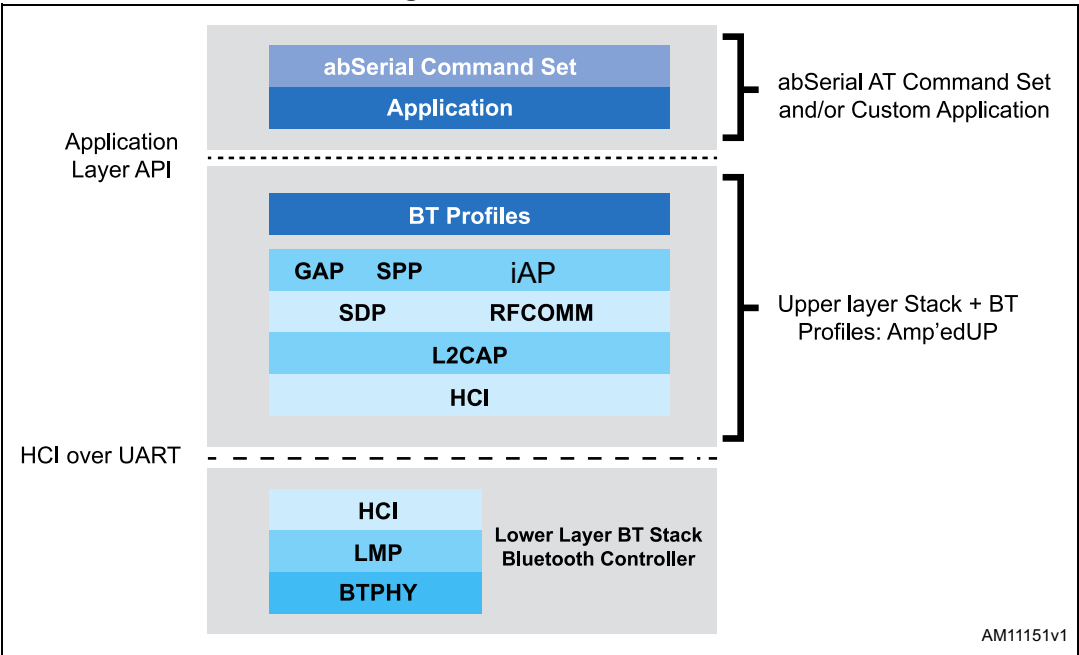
abSerial Command Set
Application

abSerial AT Command Set and/or Custom Application

Application Layer API

BT Profiles
GAP SPP iAP
SDP RFCOMM
L2CAP
HCI

Upper layer Stack + BT Profiles: Amp'edUP

HCI over UART

HCI
LMP
BTPHY

Lower Layer BT Stack Bluetooth Controller

AM11151v1